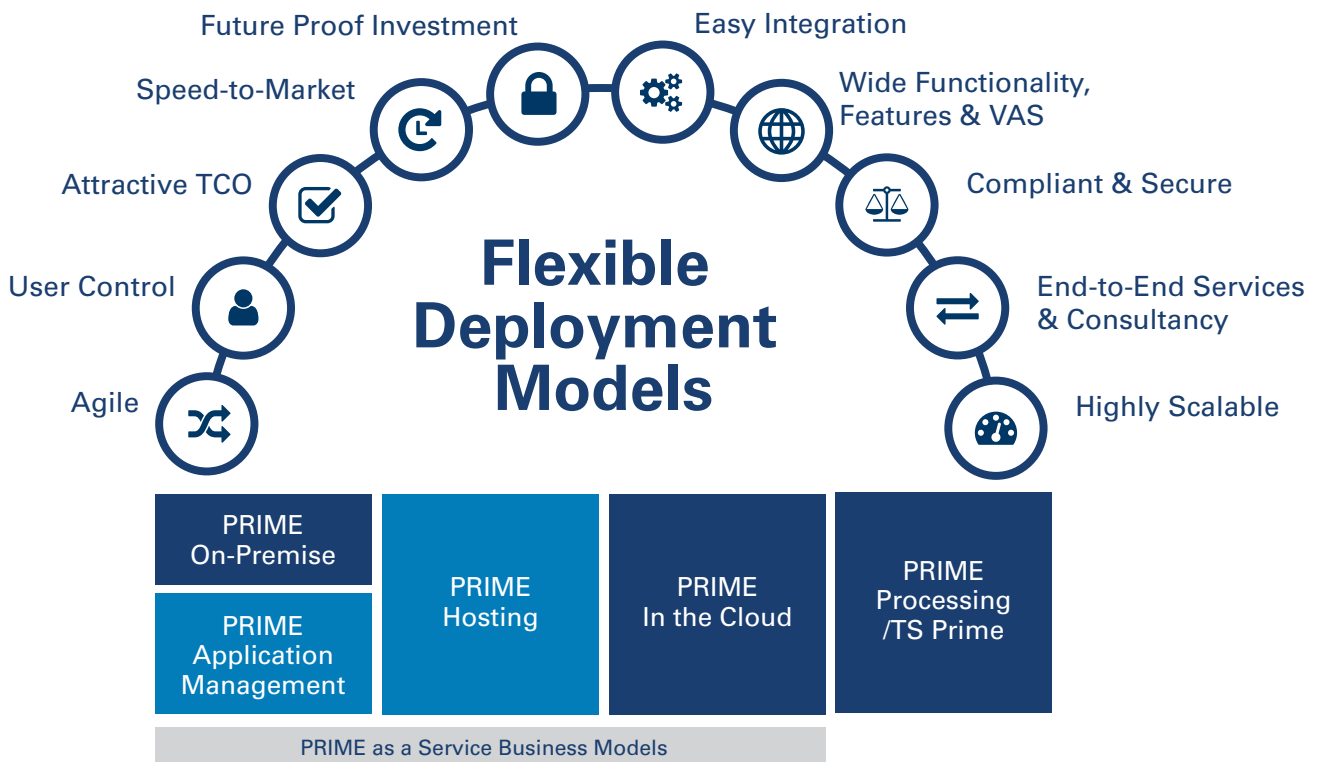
Future Proof Investment

Easy Integration

Speed-to-Market

Wide Functionality, Features & VAS

Attractive TCO

Compliant & Secure

User Control

End-to-End Services & Consultancy

Agile

Highly Scalable

Flexible Deployment Models

PRIME On-Premise

PRIME Application Management

PRIME Hosting

PRIME In the Cloud

PRIME Processing /TS Prime

PRIME as a Service Business Models